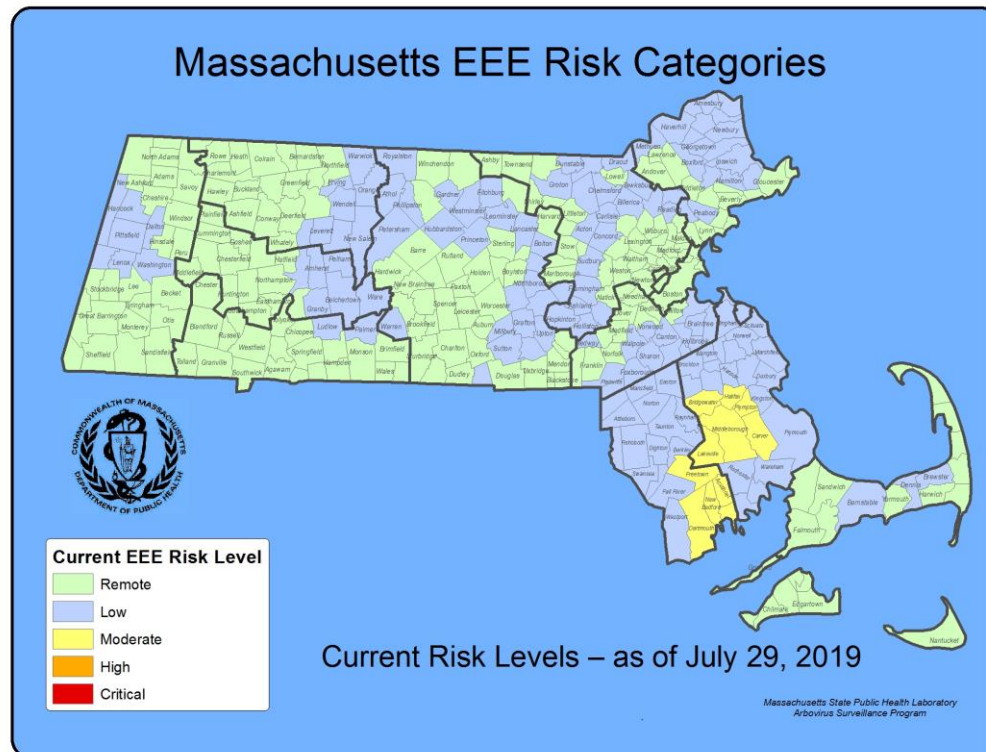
Massachusetts EEE Risk Categories

COMMONWEALTH OF MASSACHUSETTS
DEPARTMENT OF PUBLIC HEALTH

Current EEE Risk Level
Remote
Low
Moderate
High
Critical

Current Risk Levels – as of July 29, 2019

Massachusetts State Public Health Laboratory
Arbovirus Surveillance Program

North Adams
Adams
Savoy
Cheshire
Windsor
Pittsfield
Dalton
Hinsdale
Lenox
Washington
Lee
Becket
Stockbridge
Great Barrington
Monterey
Otis
Sheffield
Sandisfield
Tolland
Granville
Blandford
Chester
Russell
Westfield
Southwick
Agawam
Springfield
Chicopee
Ludlow
Palmer
Hampden
Monson
Wales
Brimfield
Warren
Brookfield
Sturbridge
Charlton
Oxford
Dudley
Auburn
Sutton
Millbury
Douglas
Uxbridge
Grafton
Worcester
Leicester
Spencer
Paxton
Holden
Rutland
Barre
Hardwick
Ware
Belchertown
Granby
Amherst
Pelham
Hadley
Northampton
Easthampton
Hatfield
Whately
Leverett
Conway
Deerfield
Greenfield
Ashfield
Buckland
Hawley
Charlemont
Rowe
Heath
Colrain
Bernardston
Northfield
Warwick
Royalston
Winchendon
Orange
Erving
Wendell
Athol
Petersham
New Salem
Phillipston
Templeton
Gardner
Hubbardston
Westminster
Princeton
Fitchburg
Leominster
Lancaster
Sterling
Boylston
Northborough
Ashby
Townsend
Dunstable
Groton
Harvard
Littleton
Acton
Bolton
Stow
Hudson
Marlborough
Sudbury
Concord
Carlisle
Chelmsford
Lowell
Dracut
Tewksbury
Billerica
Andover
Methuen
Lawrence
Haverhill
Amesbury
Newbury
Georgetown
Boxford
Ipswich
Hamilton
Gloucester
Beverly
Peabody
Lynn
Reading
Woburn
Lexington
Waltham
Medford
Boston
Weston
Newton
Natick
Framingham
Hopkinton
Upton
Mendon
Blackstone
Hopedale
Milford
Holliston
Bellingham
Franklin
Norfolk
Walpole
Medfield
Westwood
Canton
Sharon
Foxborough
Plainville
Mansfield
Norton
Easton
Attleboro
Taunton
Rehoboth
Dighton
Swansea
Fall River
Westport
Dartmouth
New Bedford
Freetown
Lakeville
Middleborough
Carver
Plymouth
Bridgewater
Halifax
Kingston
Duxbury
Marshfield
Norwell
Scituate
Hingham
Braintree
Milton
Wareham
Rochester
Sandwich
Barnstable
Falmouth
Yarmouth
Dennis
Harwich
Brewster
Chilmark
Edgartown
Nantucket